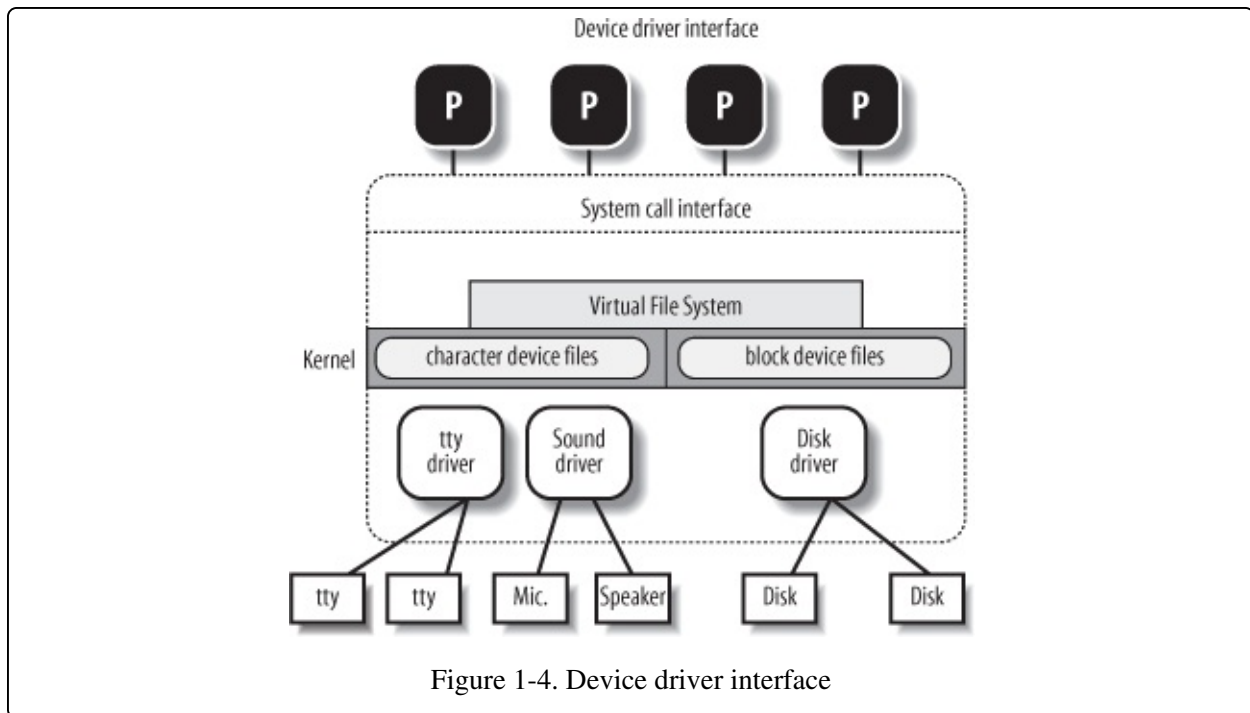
Device driver interface

P

P

P

P

System call interface

Virtual File System

Kernel

character device files

block device files

tty driver

Sound driver

Disk driver

tty

tty

Mic.

Speaker

Disk

Disk

Figure 1-4. Device driver interface